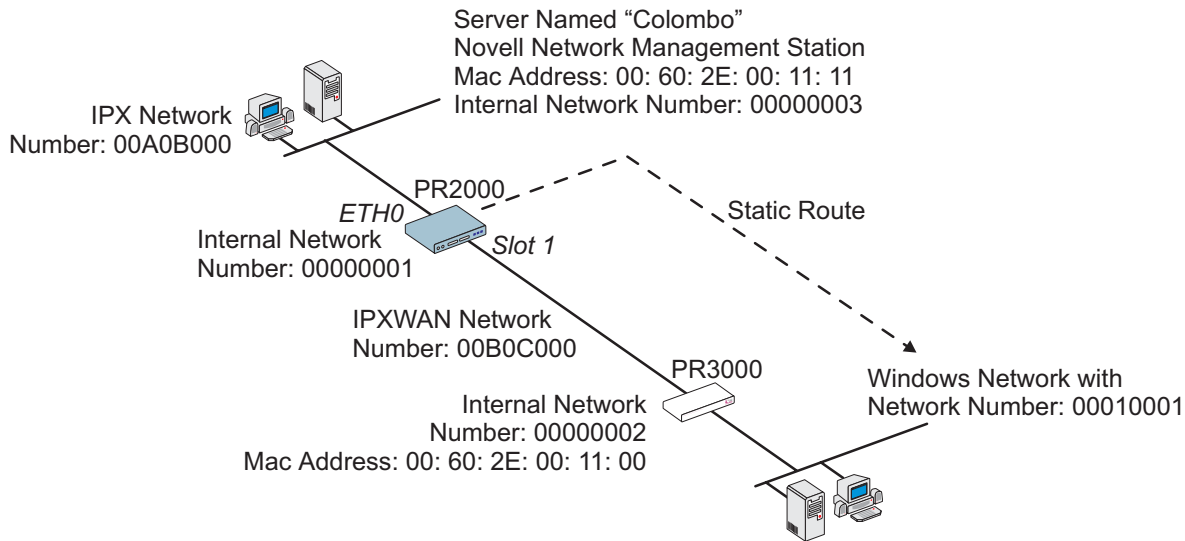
Server Named “Colombo”
Novell Network Management Station
Mac Address: 00: 60: 2E: 00: 11: 11
Internal Network Number: 00000003

IPX Network
Number: 00A0B000

PR2000

ETH0

Static Route

Internal Network
Number: 00000001

Slot 1

IPXWAN Network
Number: 00B0C000

PR3000

Windows Network with
Network Number: 00010001

Internal Network
Number: 00000002
Mac Address: 00: 60: 2E: 00: 11: 00